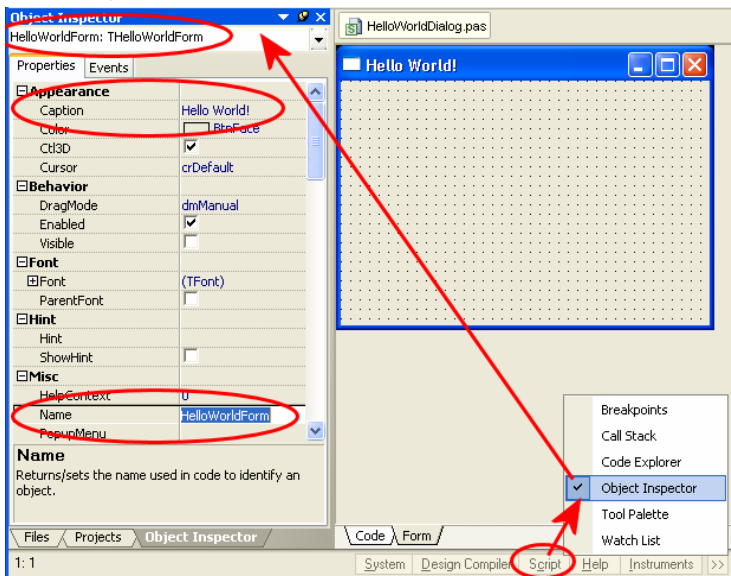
Object Inspector

HelloWorldForm: THelloWorldForm

Properties | Events

| | |
|---|---|
| ⊟Appearance | |
| Caption | Hello World! |
| Color | BtnFace |
| Ctl3D | ✔ |
| Cursor | crDefault |
| ⊟Behavior | |
| DragMode | dmManual |
| Enabled | ✔ |
| Visible | |
| ⊟Font | |
| ⊞Font | (TFont) |
| ParentFont | |
| ⊟Hint | |
| Hint | |
| ShowHint | |
| ⊟Misc | |
| HelpContext | 0 |
| Name | HelloWorldForm |
| PopupMenu | |

Name
Returns/sets the name used in code to identify an object.

Files | Projects | Object Inspector

HelloWorldDialog.pas

Hello World!

Code | Form

Breakpoints
Call Stack
Code Explorer
✔ Object Inspector
Tool Palette
Watch List

1: 1 | System | Design Compiler | Script | Help | Instruments | >>